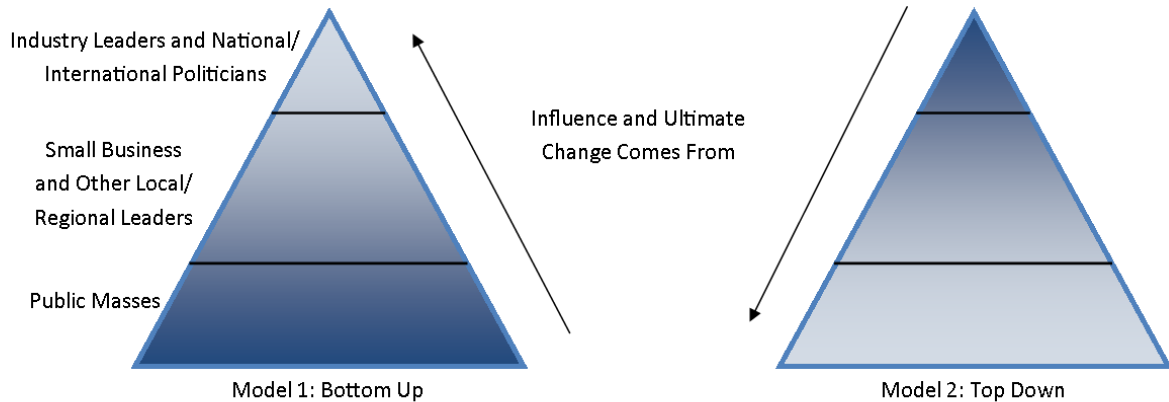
Industry Leaders and National/ International Politicians

Small Business and Other Local/ Regional Leaders

Public Masses

Model 1: Bottom Up

Influence and Ultimate Change Comes From

Model 2: Top Down